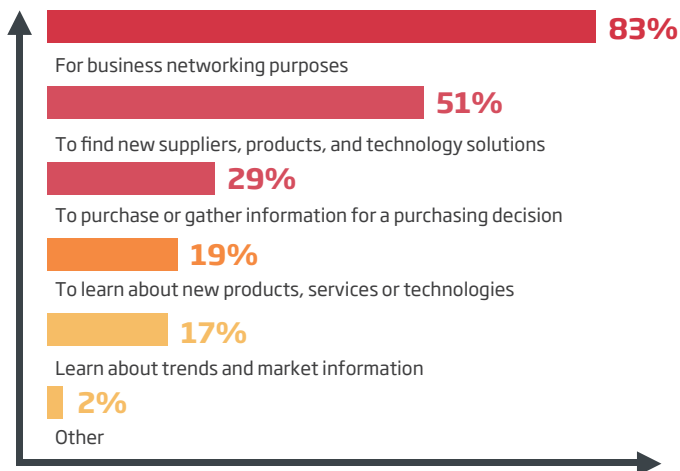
83%
For business networking purposes

51%
To find new suppliers, products, and technology solutions

29%
To purchase or gather information for a purchasing decision

19%
To learn about new products, services or technologies

17%
Learn about trends and market information

2%
Other